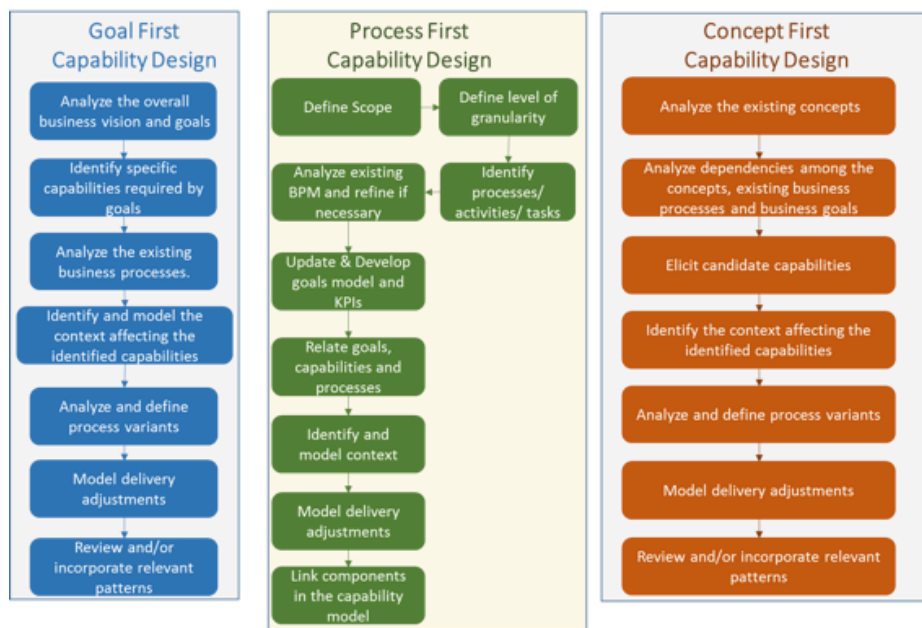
Goal First Capability Design

Analyze the overall business vision and goals

Identify specific capabilities required by goals

Analyze the existing business processes.

Identify and model the context affecting the identified capabilities

Analyze and define process variants

Model delivery adjustments

Review and/or incorporate relevant patterns

Process First Capability Design

Define Scope

Define level of granularity

Identify processes/ activities/ tasks

Analyze existing BPM and refine if necessary

Update & Develop goals model and KPIs

Relate goals, capabilities and processes

Identify and model context

Model delivery adjustments

Link components in the capability model

Concept First Capability Design

Analyze the existing concepts

Analyze dependencies among the concepts, existing business processes and business goals

Elicit candidate capabilities

Identify the context affecting the identified capabilities

Analyze and define process variants

Model delivery adjustments

Review and/or incorporate relevant patterns